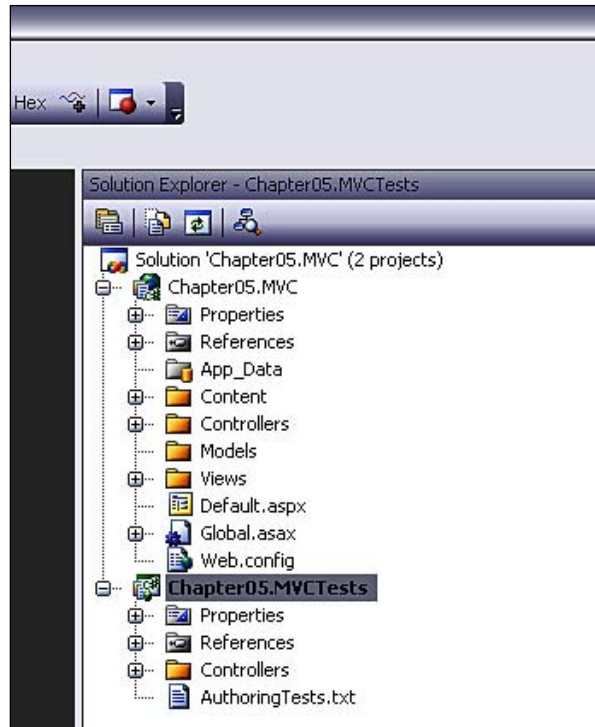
Hex

Solution Explorer - Chapter05.MVCTests

Solution 'Chapter05.MVC' (2 projects)
Chapter05.MVC
Properties
References
App_Data
Content
Controllers
Models
Views
Default.aspx
Global.asax
Web.config
Chapter05.MVCTests
Properties
References
Controllers
AuthoringTests.txt